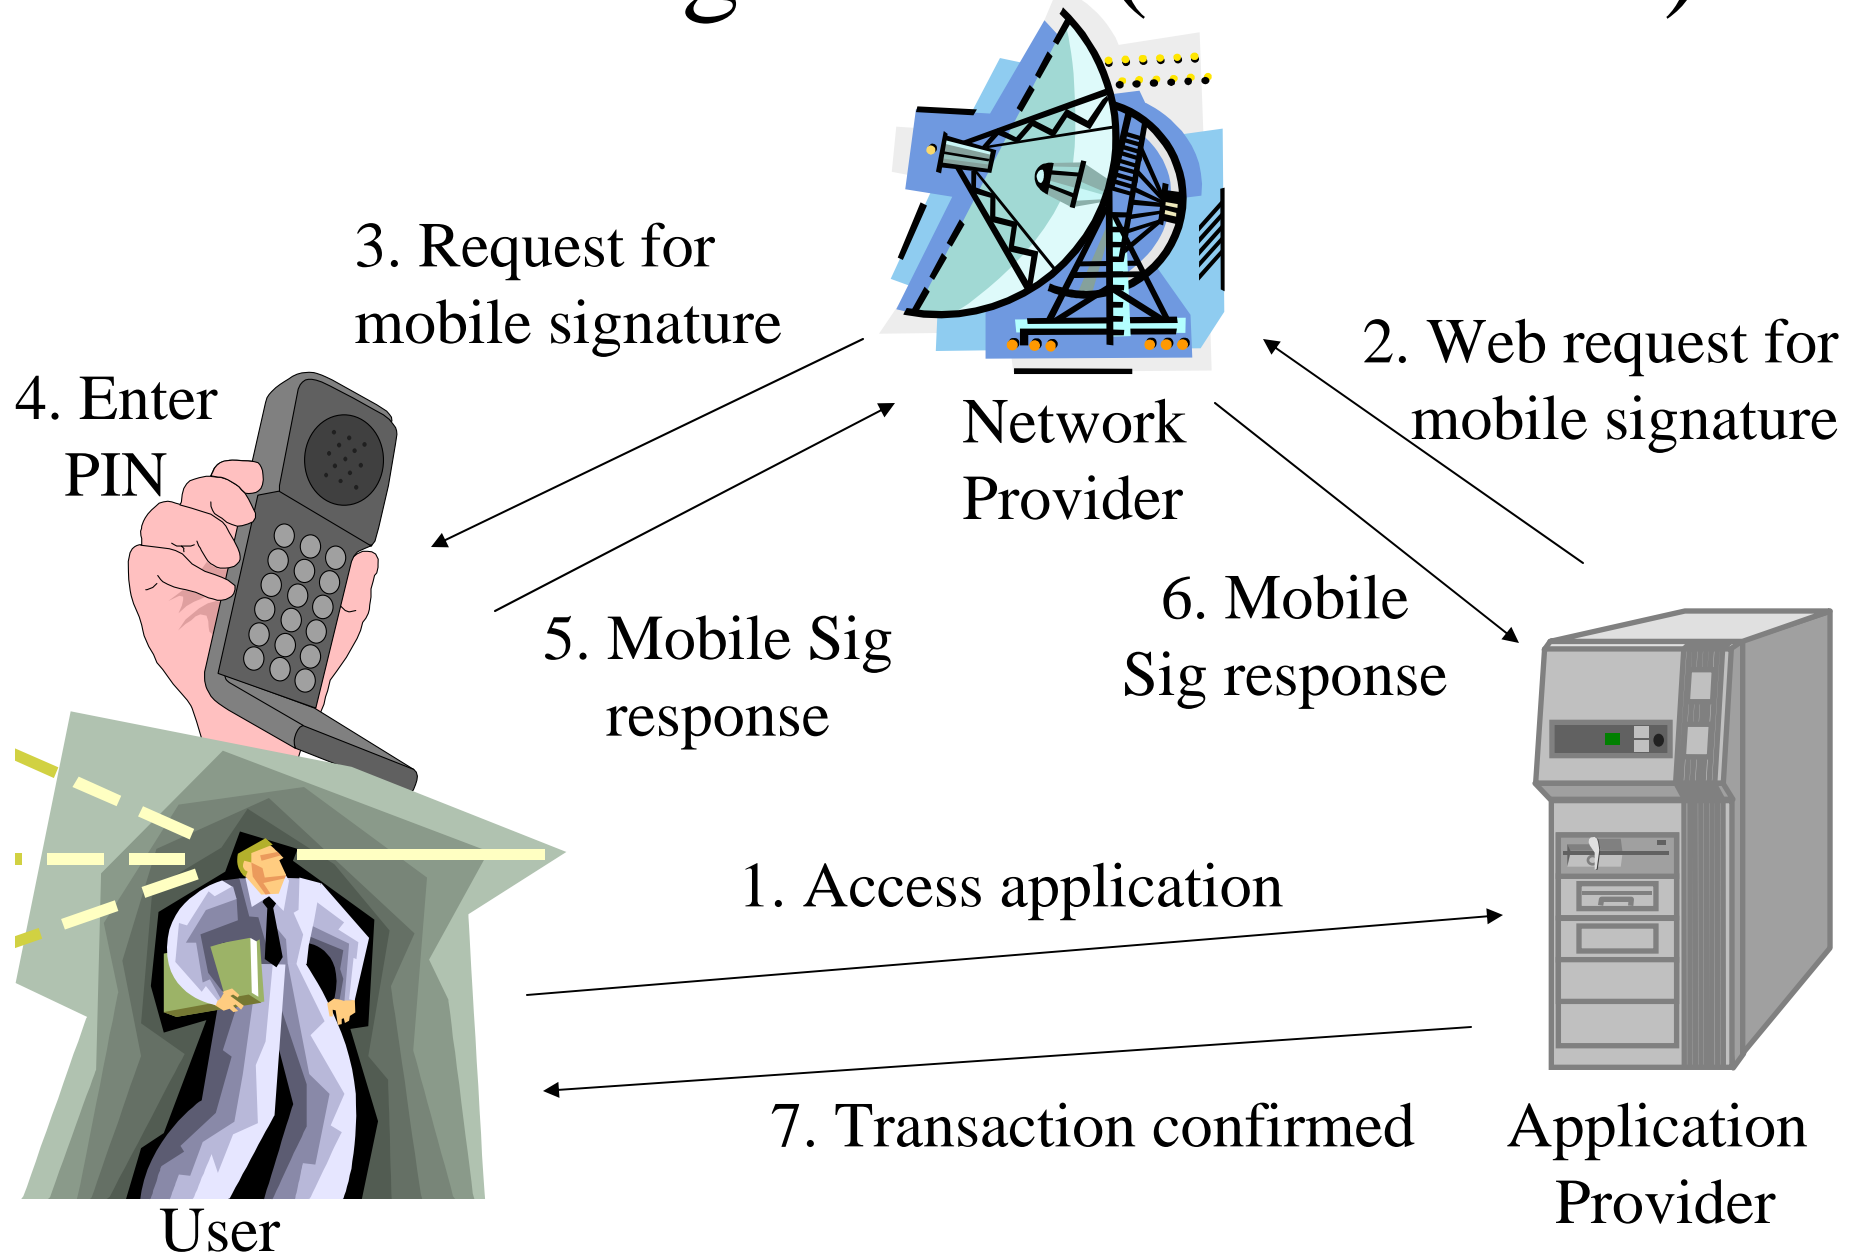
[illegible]

3. Request for mobile signature

Network Provider

2. Web request for mobile signature

4. Enter PIN

5. Mobile Sig response

6. Mobile Sig response

1. Access application

7. Transaction confirmed

User

Application Provider